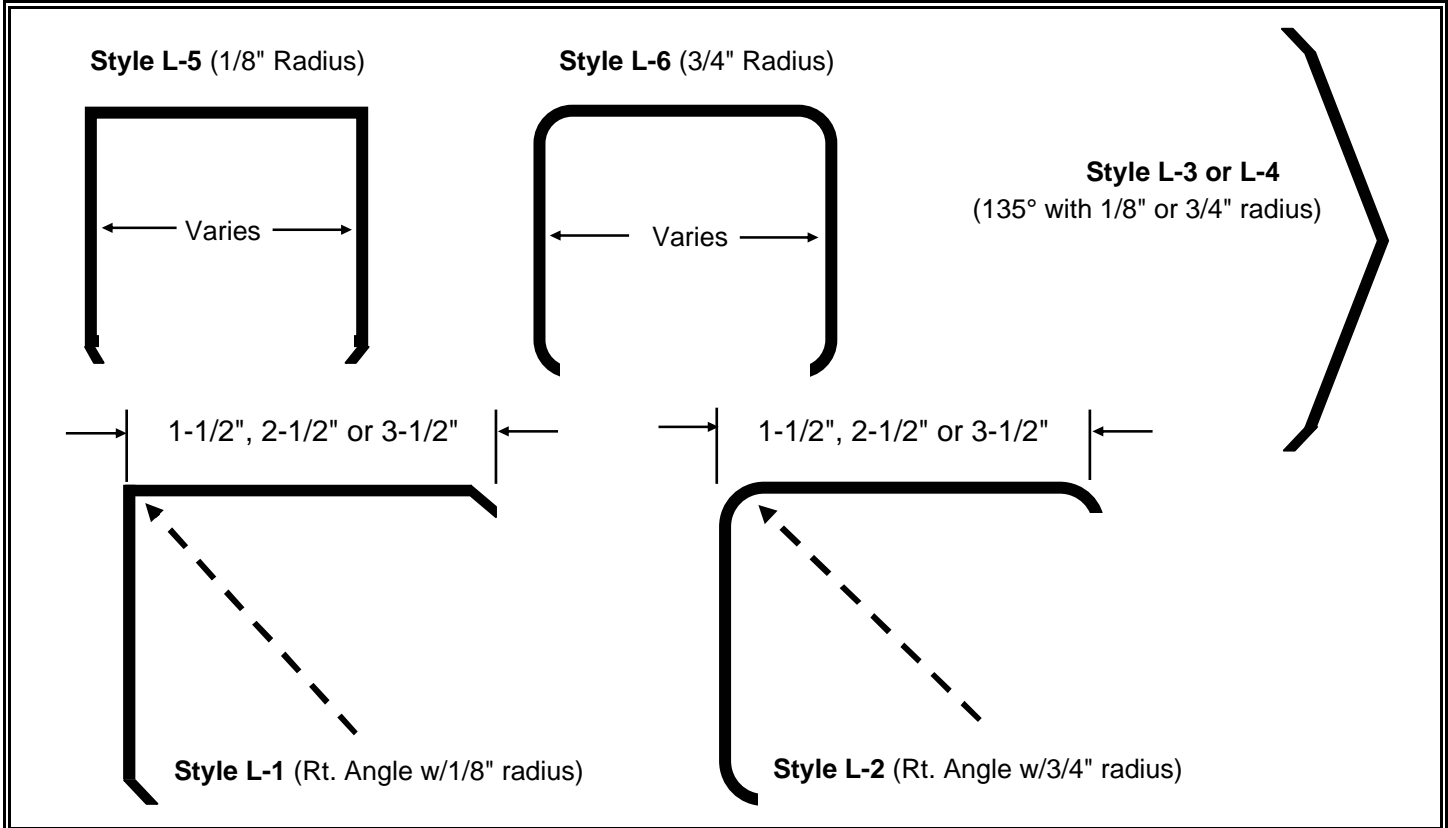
**Style L-5** (1/8" Radius)

**Style L-6** (3/4" Radius)

Varies

Varies

**Style L-3 or L-4**
(135° with 1/8" or 3/4" radius)

1-1/2", 2-1/2" or 3-1/2"

1-1/2", 2-1/2" or 3-1/2"

**Style L-1** (Rt. Angle w/1/8" radius)

**Style L-2** (Rt. Angle w/3/4" radius)